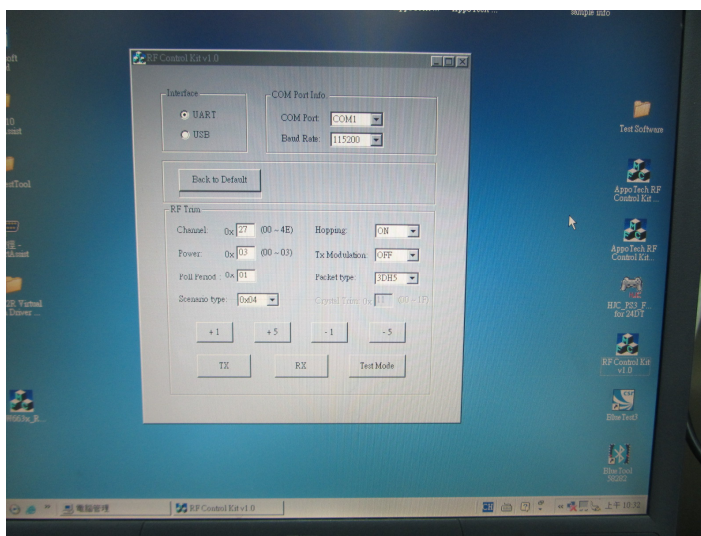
RF Control Kit v1.0

Interface
UART
USB

COM Port Info
COM Port: COM1
Baud Rate: 115200

Back to Default

RF Trim
Channel: 0x 27 (00 ~ 4E)
Hopping: ON
Power: 0x 03 (00 ~ 03)
Tx Modulation: OFF
Poll Period: 0x 01
Packet type: 3DH5
Scenario type: 0x04
Crystal Trim: 0x 13 (00 ~ 1F)

+1 +5 -1 -5

TX RX Test Mode

Test Software
AppoTech RF Control Kit ...
AppoTech RF Control Kit...
HJC_PS3_F for 24DT
RF Control Kit v1.0
BlueTest3
BlueTool 50202
sample info

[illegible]oft
10
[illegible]estTool
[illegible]nect
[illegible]R Virtual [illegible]Driver ...
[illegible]

電腦管理
RF Control Kit v1.0
上午 10:32